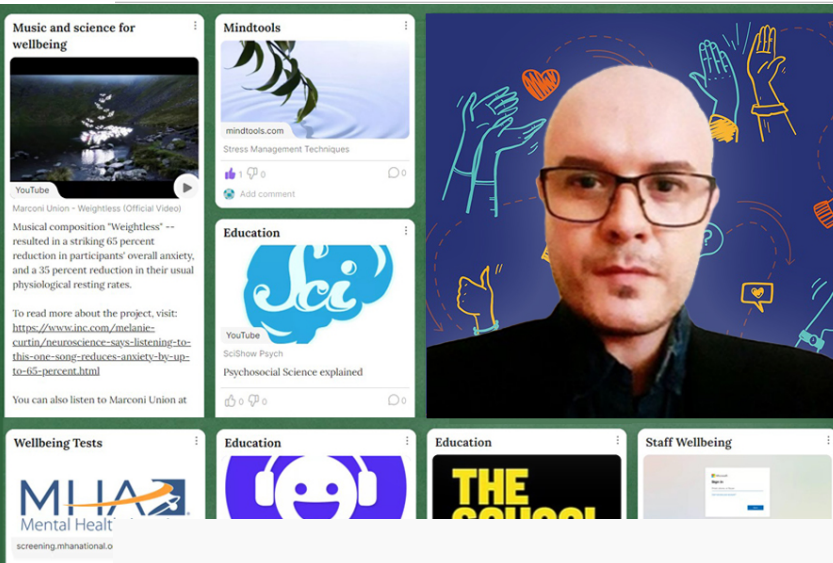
Music and science for wellbeing

YouTube

Marconi Union - Weightless (Official Video)

Musical composition "Weightless" -- resulted in a striking 65 percent reduction in participants' overall anxiety, and a 35 percent reduction in their usual physiological resting rates.

To read more about the project, visit: https://www.inc.com/melanie-curtin/neuroscience-says-listening-to-this-one-song-reduces-anxiety-by-up-to-65-percent.html

You can also listen to Marconi Union at

Mindtools

mindtools.com

Stress Management Techniques

1 0 0

Add comment

Education

Sci

YouTube

SciShow Psych

Psychosocial Science explained

0 0 0

Wellbeing Tests

MHA

Mental Healt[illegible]

screening.mhanational.o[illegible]

Education

Education

THE SCHOOL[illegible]

Staff Wellbeing

Sign in